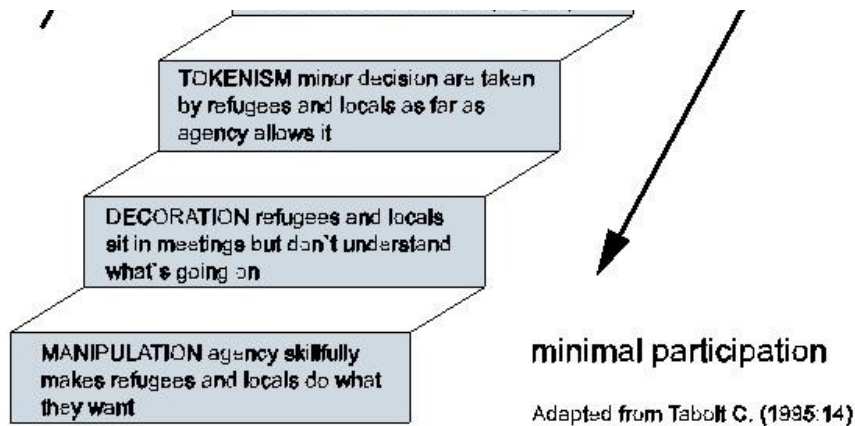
TOKENISM minor decision are taken by refugees and locals as far as agency allows it

DECORATION refugees and locals sit in meetings but don`t understand what`s going on

MANIPULATION agency skillfully makes refugees and locals do what they want

minimal participation

Adapted from Tabolt C. (1995:14)